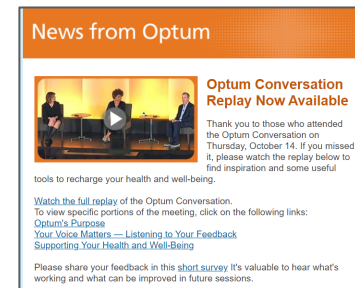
News from Optum

Optum Conversation Replay Now Available

Thank you to those who attended the Optum Conversation on Thursday, October 14. If you missed it, please watch the replay below to find inspiration and some useful tools to recharge your health and well-being.

Watch the full replay of the Optum Conversation.
To view specific portions of the meeting, click on the following links:
Optum's Purpose
Your Voice Matters — Listening to Your Feedback
Supporting Your Health and Well-Being

Please share your feedback in this short survey It's valuable to hear what's working and what can be improved in future sessions.